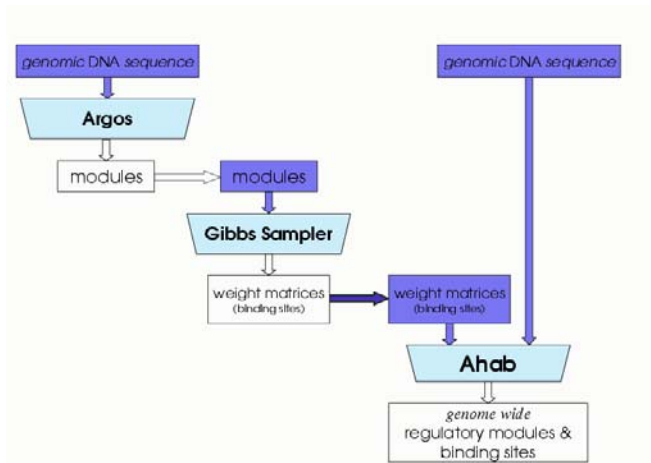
genomic DNA sequence

Argos

modules

modules

Gibbs Sampler

weight matrices (binding sites)

weight matrices (binding sites)

genomic DNA sequence

Ahab

genome wide regulatory modules & binding sites